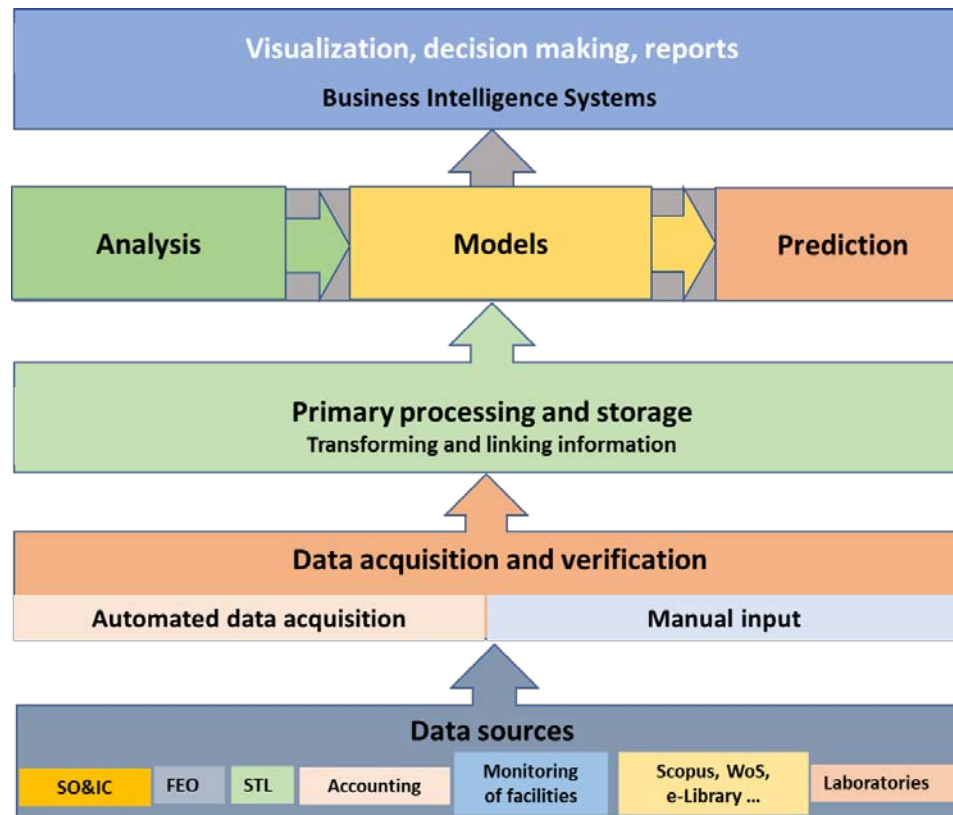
Visualization, decision making, reports
Business Intelligence Systems

Analysis

Models

Prediction

Primary processing and storage
Transforming and linking information

Data acquisition and verification

Automated data acquisition

Manual input

Data sources

SO&IC

FEO

STL

Accounting

Monitoring of facilities

Scopus, WoS, e-Library ...

Laboratories